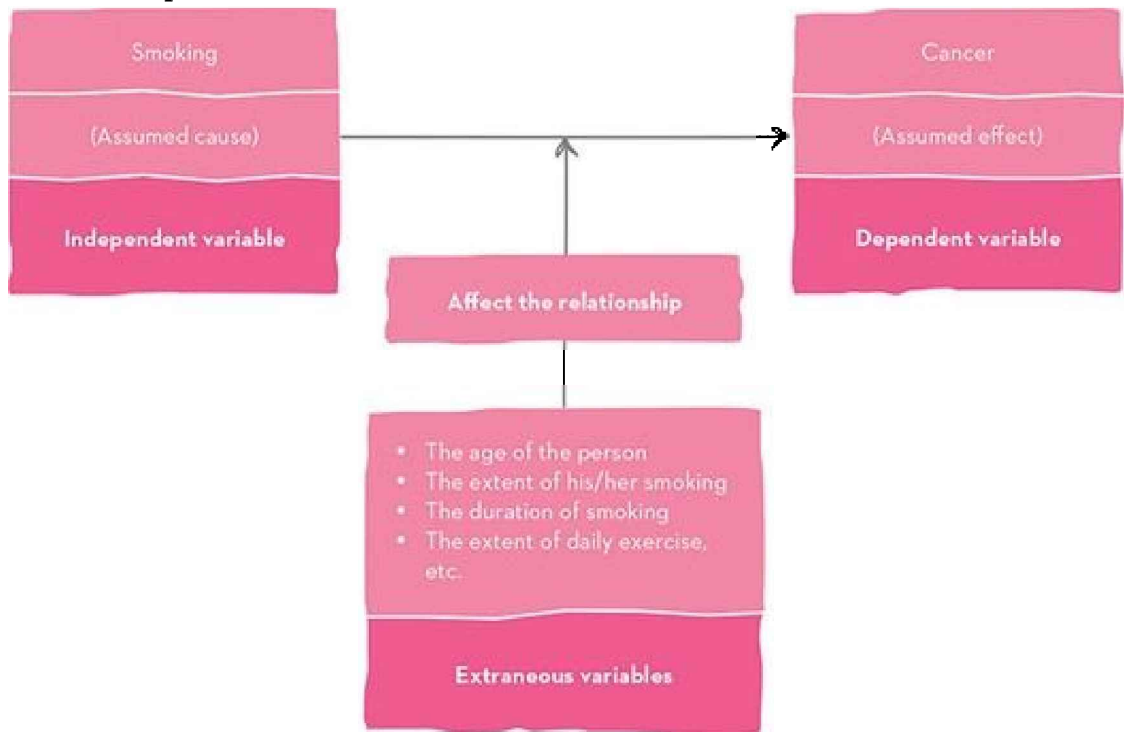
Smoking

(Assumed cause)

Independent variable

Cancer

(Assumed effect)

Dependent variable

Affect the relationship

- The age of the person
- The extent of his/her smoking
- The duration of smoking
- The extent of daily exercise, etc.

Extraneous variables